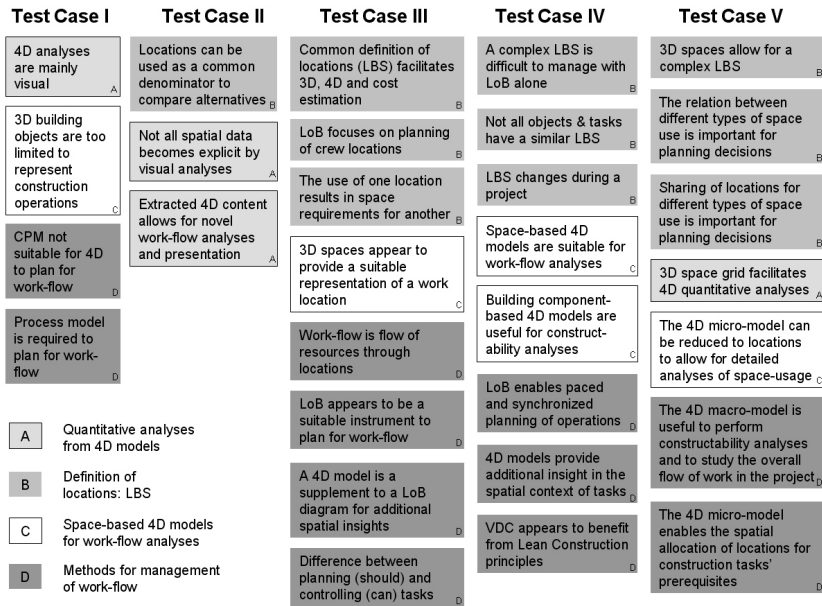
Test Case I

4D analyses are mainly visual A

3D building objects are too limited to represent construction operations C

CPM not suitable for 4D to plan for work-flow D

Process model is required to plan for work-flow D

A Quantitative analyses from 4D models

B Definition of locations: LBS

C Space-based 4D models for work-flow analyses

D Methods for management of work-flow

Test Case II

Locations can be used as a common denominator to compare alternatives B

Not all spatial data becomes explicit by visual analyses A

Extracted 4D content allows for novel work-flow analyses and presentation A

Test Case III

Common definition of locations (LBS) facilitates 3D, 4D and cost estimation B

LoB focuses on planning of crew locations B

The use of one location results in space requirements for another B

3D spaces appear to provide a suitable representation of a work location C

Work-flow is flow of resources through locations D

LoB appears to be a suitable instrument to plan for work-flow D

A 4D model is a supplement to a LoB diagram for additional spatial insights D

Difference between planning (should) and controlling (can) tasks D

Test Case IV

A complex LBS is difficult to manage with LoB alone B

Not all objects & tasks have a similar LBS B

LBS changes during a project B

Space-based 4D models are suitable for work-flow analyses C

Building component-based 4D models are useful for constructability analyses C

LoB enables paced and synchronized planning of operations D

4D models provide additional insight in the spatial context of tasks D

VDC appears to benefit from Lean Construction principles D

Test Case V

3D spaces allow for a complex LBS B

The relation between different types of space use is important for planning decisions B

Sharing of locations for different types of space use is important for planning decisions B

3D space grid facilitates 4D quantitative analyses A

The 4D micro-model can be reduced to locations to allow for detailed analyses of space-usage C

The 4D macro-model is useful to perform constructability analyses and to study the overall flow of work in the project D

The 4D micro-model enables the spatial allocation of locations for construction tasks' prerequisites D